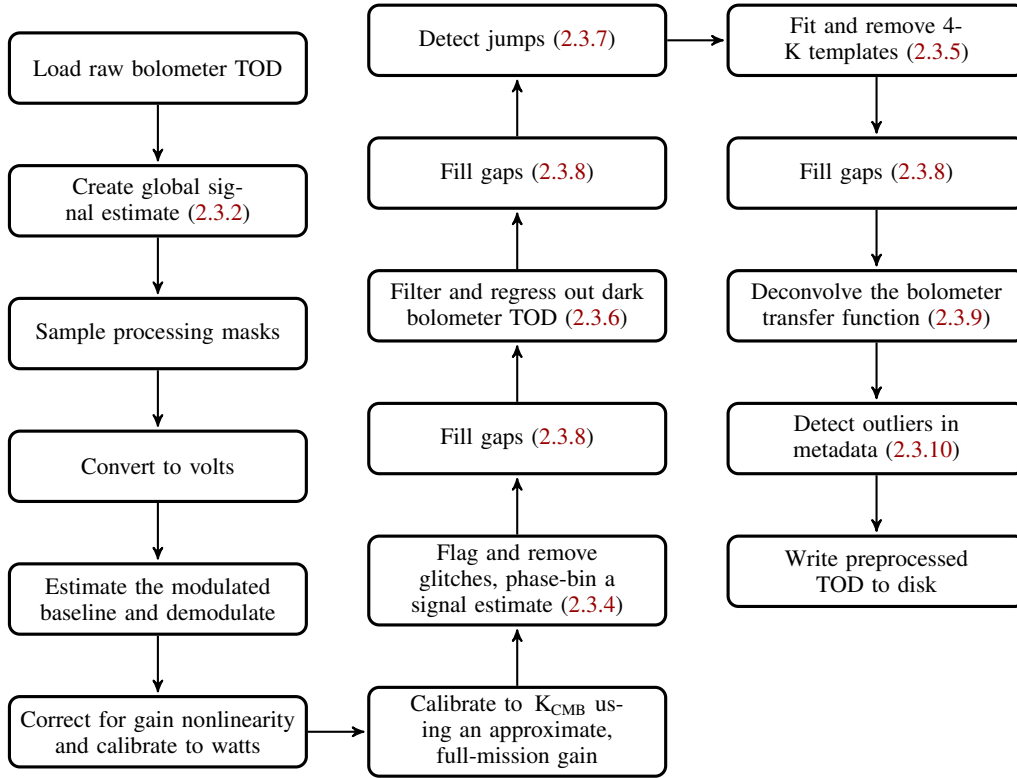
Load raw bolometer TOD

Create global signal estimate (2.3.2)

Sample processing masks

Convert to volts

Estimate the modulated baseline and demodulate

Correct for gain nonlinearity and calibrate to watts

Calibrate to $K_{CMB}$ using an approximate, full-mission gain

Flag and remove glitches, phase-bin a signal estimate (2.3.4)

Fill gaps (2.3.8)

Filter and regress out dark bolometer TOD (2.3.6)

Fill gaps (2.3.8)

Detect jumps (2.3.7)

Fit and remove 4-K templates (2.3.5)

Fill gaps (2.3.8)

Deconvolve the bolometer transfer function (2.3.9)

Detect outliers in metadata (2.3.10)

Write preprocessed TOD to disk